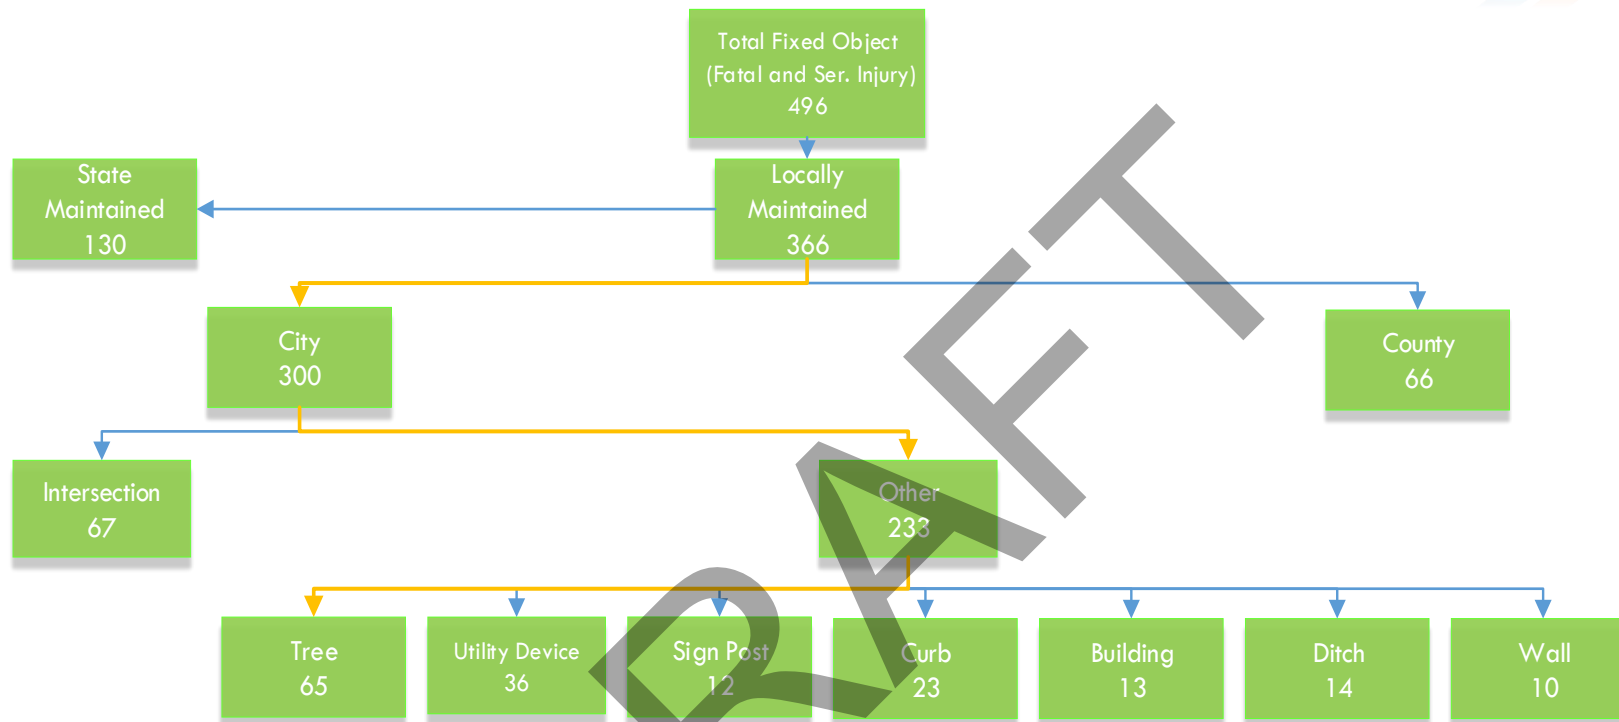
Total Fixed Object (Fatal and Ser. Injury) 496

State Maintained 130

Locally Maintained 366

City 300

County 66

Intersection 67

Other 233

Tree 65

Utility Device 36

Sign Post 12

Curb 23

Building 13

Ditch 14

Wall 10

DRAFT